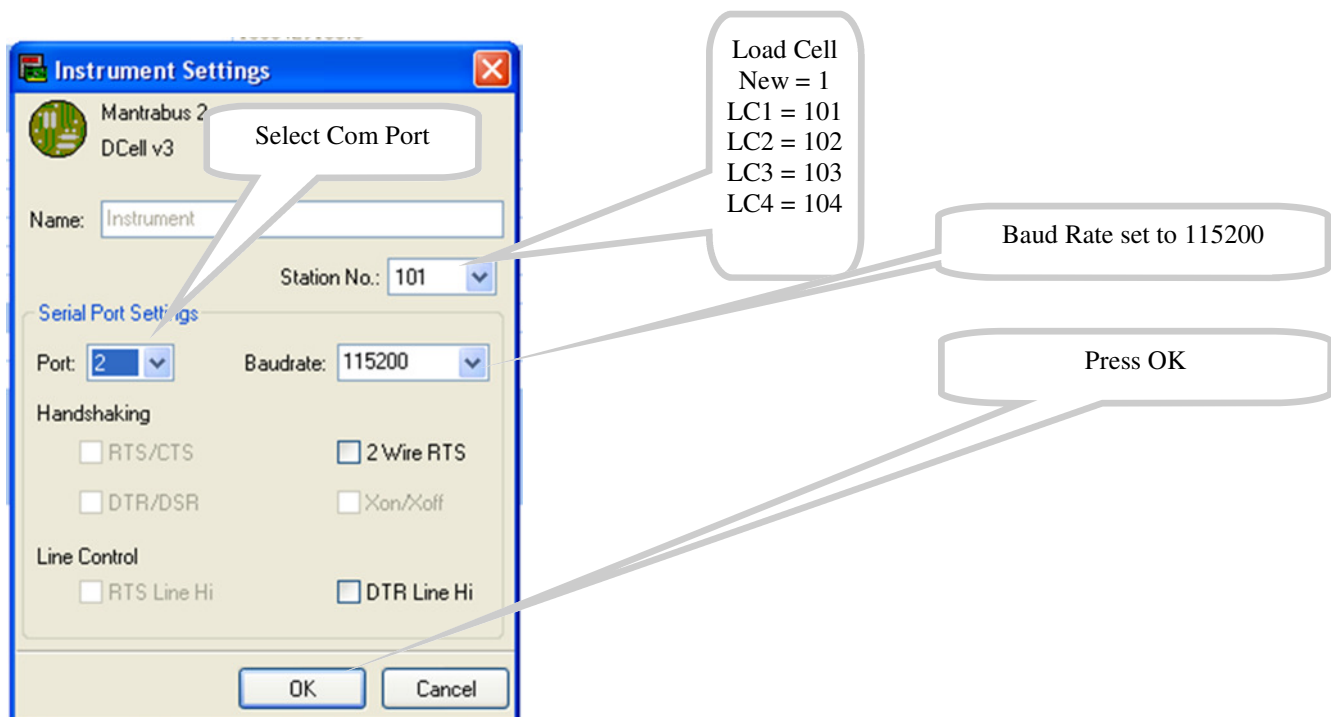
Instrument Settings

Mantrabus 2

DCell v3

Select Com Port

Load Cell
New = 1
LC1 = 101
LC2 = 102
LC3 = 103
LC4 = 104

Name: Instrument

Station No.: 101

Baud Rate set to 115200

Serial Port Settings

Port: 2

Baudrate: 115200

Press OK

Handshaking

RTS/CTS

2 Wire RTS

DTR/DSR

Xon/Xoff

Line Control

RTS Line Hi

DTR Line Hi

OK

Cancel